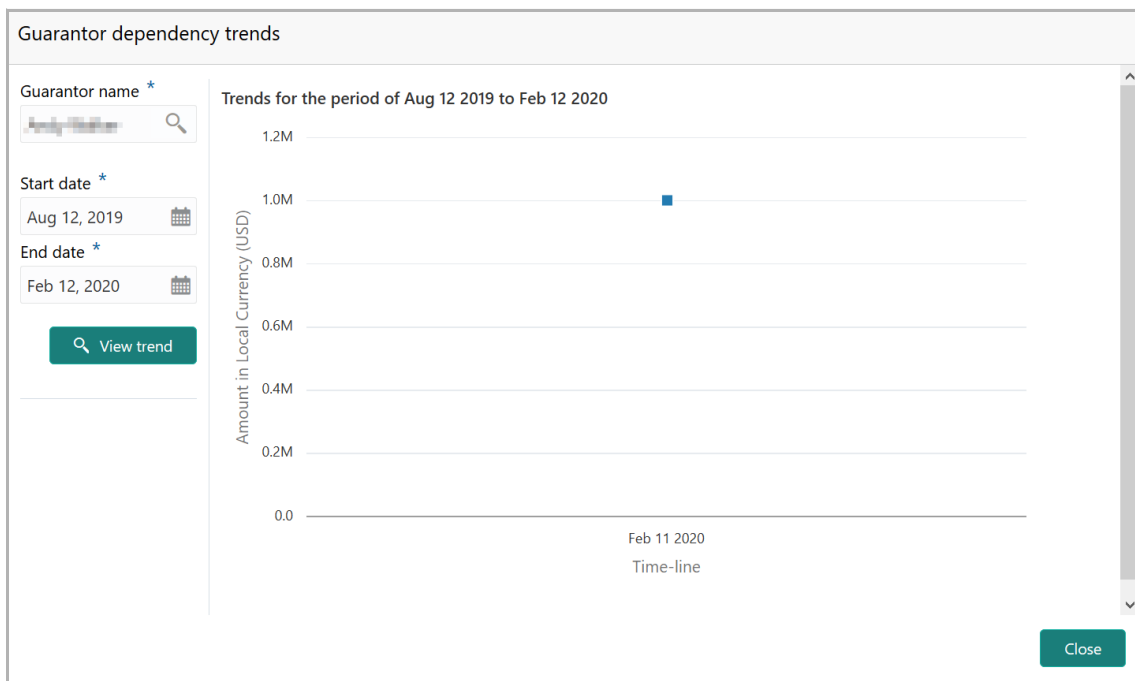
Guarantor dependency trends

Guarantor name *
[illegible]

Start date *
Aug 12, 2019

End date *
Feb 12, 2020

View trend

Trends for the period of Aug 12 2019 to Feb 12 2020

1.2M
1.0M
0.8M
0.6M
0.4M
0.2M
0.0

Amount in Local Currency (USD)

Feb 11 2020

Time-line

Close